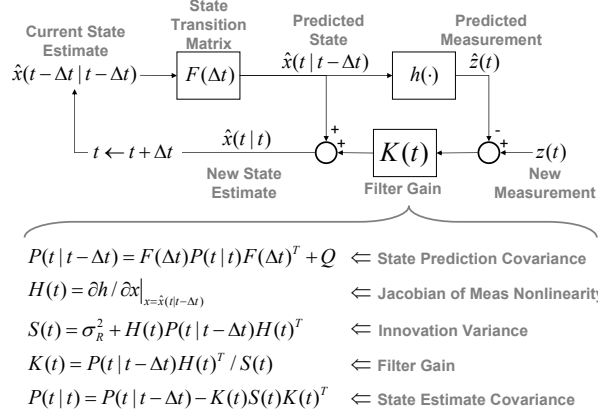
Current State Estimate

$\hat{x}(t-\Delta t \mid t-\Delta t)$

State Transition Matrix

$F(\Delta t)$

Predicted State

$\hat{x}(t \mid t-\Delta t)$

$h(\cdot)$

Predicted Measurement

$\hat{z}(t)$

$t \leftarrow t+\Delta t$

$\hat{x}(t \mid t)$

+

+

$K(t)$

-

+

$z(t)$

New State Estimate

Filter Gain

New Measurement

$P(t \mid t-\Delta t) = F(\Delta t)P(t \mid t)F(\Delta t)^T + Q$ $\Leftarrow$ State Prediction Covariance

$H(t) = \partial h / \partial x\big|_{x=\hat{x}(t \mid t-\Delta t)}$ $\Leftarrow$ Jacobian of Meas Nonlinearity

$S(t) = \sigma_R^2 + H(t)P(t \mid t-\Delta t)H(t)^T$ $\Leftarrow$ Innovation Variance

$K(t) = P(t \mid t-\Delta t)H(t)^T / S(t)$ $\Leftarrow$ Filter Gain

$P(t \mid t) = P(t \mid t-\Delta t) - K(t)S(t)K(t)^T$ $\Leftarrow$ State Estimate Covariance